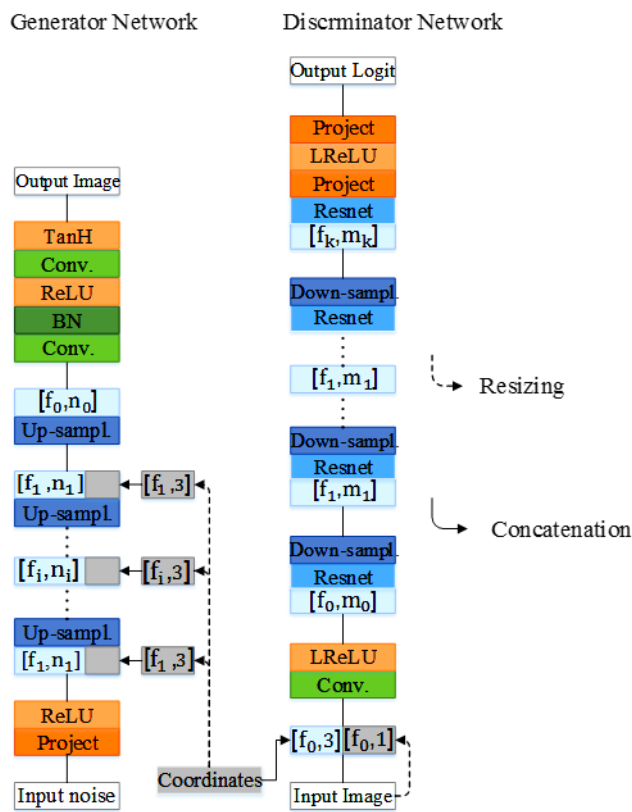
Generator Network

Discrminator Network

Output Logit
Project
LReLU
Project
Resnet
$[f_k,m_k]$
Down-sampl.
Resnet
$[f_1,m_1]$
Resizing
Down-sampl.
Resnet
$[f_1,m_1]$
Concatenation
Down-sampl.
Resnet
$[f_0,m_0]$
LReLU
Conv.
$[f_0,3]$ $[f_0,1]$
Input Image

Output Image
TanH
Conv.
ReLU
BN
Conv.
$[f_0,n_0]$
Up-sampl.
$[f_1,n_1]$ $[f_1,3]$
Up-sampl.
$[f_i,n_i]$ $[f_i,3]$
Up-sampl.
$[f_1,n_1]$ $[f_1,3]$
ReLU
Project
Input noise

Coordinates